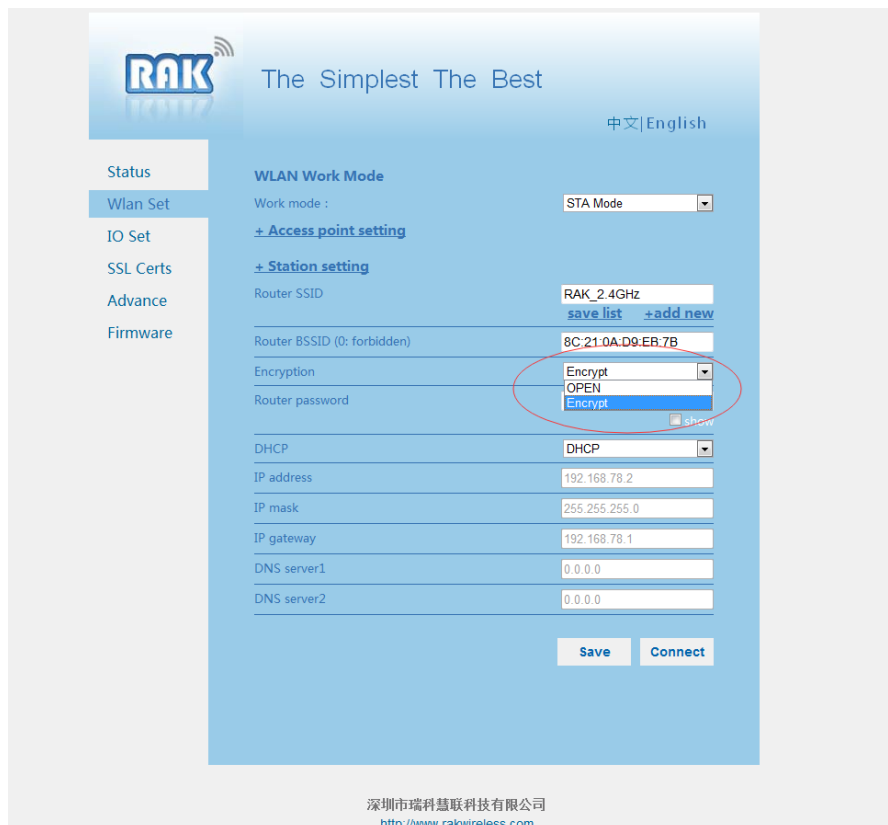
RAK

The Simplest The Best

中文|English

Status
Wlan Set
IO Set
SSL Certs
Advance
Firmware

WLAN Work Mode

Work mode : STA Mode

+ Access point setting

+ Station setting

Router SSID RAK_2.4GHz

save list +add new

Router BSSID (0: forbidden) 8C:21:0A:D9:EB:7B

Encryption Encrypt

OPEN
Encrypt

Router password

show

DHCP DHCP

IP address 192.168.78.2

IP mask 255.255.255.0

IP gateway 192.168.78.1

DNS server1 0.0.0.0

DNS server2 0.0.0.0

Save Connect

深圳市瑞科慧联科技有限公司

http://www.rakwireless.com